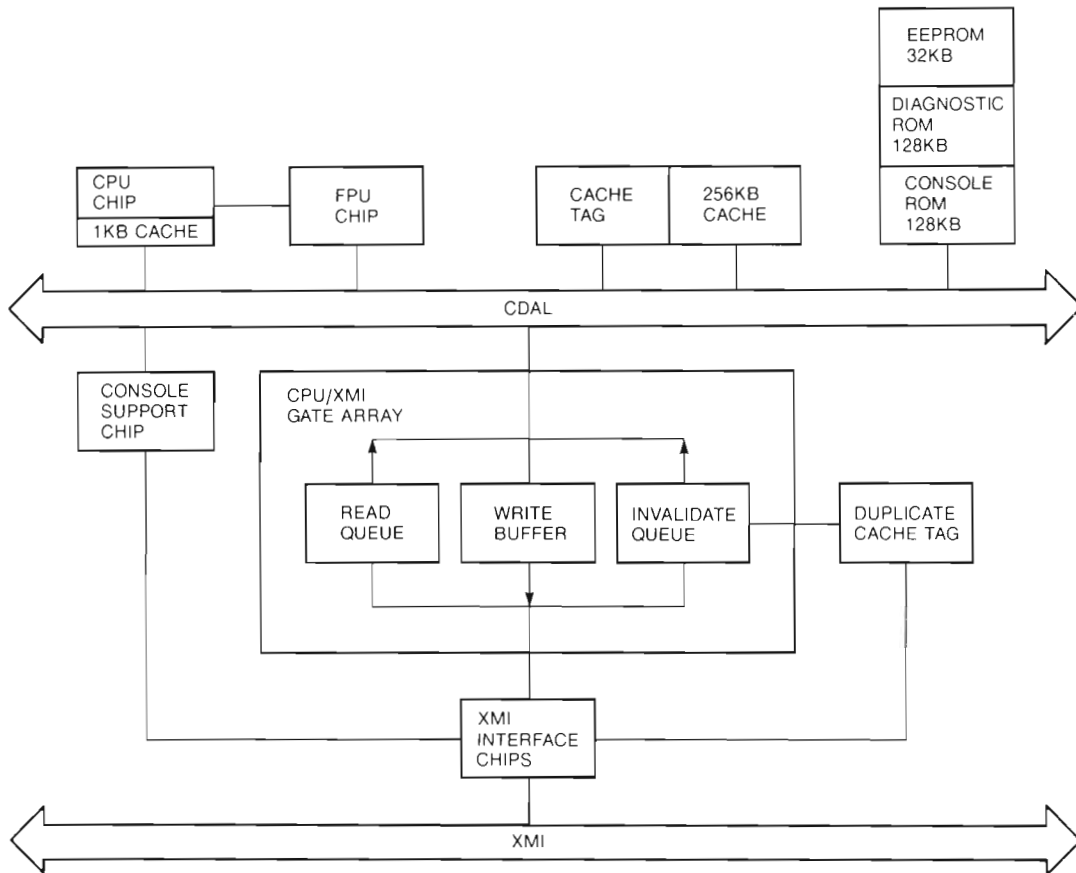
EEPROM
32KB

DIAGNOSTIC
ROM
128KB

CONSOLE
ROM
128KB

CPU
CHIP

1KB CACHE

FPU
CHIP

CACHE
TAG

256KB
CACHE

CDAL

CONSOLE
SUPPORT
CHIP

CPU/XMI
GATE ARRAY

READ
QUEUE

WRITE
BUFFER

INVALIDATE
QUEUE

DUPLICATE
CACHE TAG

XMI
INTERFACE
CHIPS

XMI